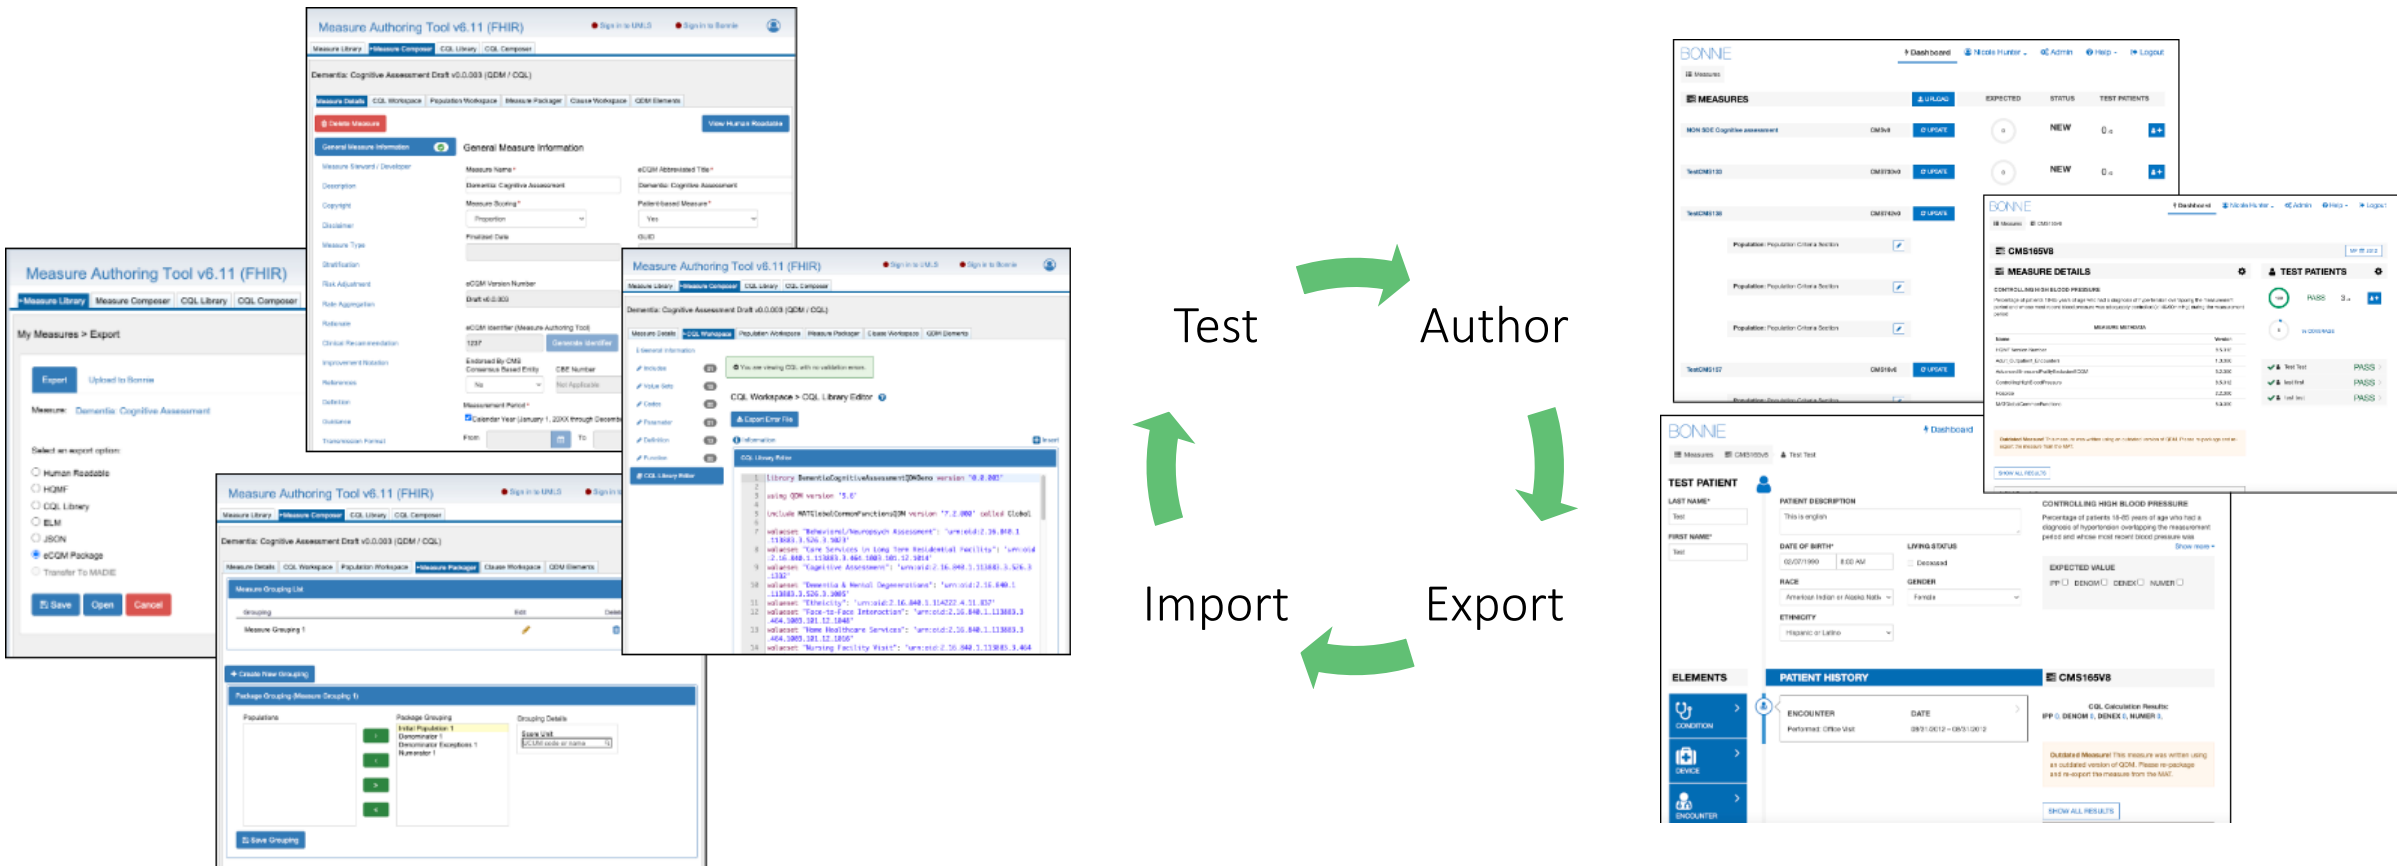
Measure Authoring Tool v6.11 (FHIR)

Measure Library | Measure Composer | CQL Library | CQL Composer

Dementia: Cognitive Assessment Draft v0.0.003 (QDM / CQL)

Measure Details | CQL Workspace | Population Workspace | Measure Package | Clause Workspace | QDM Elements

Delete Measure

View Human Readable

General Measure Information

General Measure Information

Measure Name

Dementia: Cognitive Assessment

eCQM Abbreviated Title

Dementia: Cognitive Assessment

Measure Scoring

Proportion

Patient-based Measure

Yes

Draft v0.0.003

1237

Generate Identifier

Measure Authoring Tool v6.11 (FHIR)

Measure Library | Measure Composer | CQL Library | CQL Composer

My Measures > Export

Export

Upload to Bonnie

Measure: Dementia: Cognitive Assessment

Select an export option:

Human Readable

HQMF

CQL Library

ELM

JSON

eCQM Package

Transfer To MADiE

Save

Open

Cancel

Measure Authoring Tool v6.11 (FHIR)

CQL Workspace > CQL Library Editor

Export Error File

CQL Library Editor

library DementiaCognitiveAssessmentQDMSeno version '0.0.003'

using QDM version '5.6'

include MATGlobalCommonFunctionsQDM version '7.2.000' called Global

Measure Authoring Tool v6.11 (FHIR)

Dementia: Cognitive Assessment Draft v0.0.003 (QDM / CQL)

Measure Grouping List

Measure Grouping 1

Create New Grouping

Package Grouping (Measure Grouping 1)

Initial Population 1

Denominator 1

Denominator Exceptions 1

Numerator 1

Save Grouping

Test

Author

Import

Export

BONNIE

Dashboard

Admin

Help

Logout

MEASURES

UPLOAD

EXPECTED

STATUS

TEST PATIENTS

UPDATE

NEW

BONNIE

CMS165V8

MEASURE DETAILS

TEST PATIENTS

CONTROLLING HIGH BLOOD PRESSURE

PASS

BONNIE

Dashboard

TEST PATIENT

LAST NAME

Test

FIRST NAME

Test

PATIENT DESCRIPTION

This is english

DATE OF BIRTH

02/07/1990

8:00 AM

LIVING STATUS

Deceased

RACE

American Indian or Alaska Native

GENDER

Female

ETHNICITY

Hispanic or Latino

CONTROLLING HIGH BLOOD PRESSURE

EXPECTED VALUE

IPP DENOM DENEX NUMER

ELEMENTS

PATIENT HISTORY

CMS165V8

CONDITION

DEVICE

ENCOUNTER

ENCOUNTER

DATE

Performed: Office Visit

SHOW ALL RESULTS